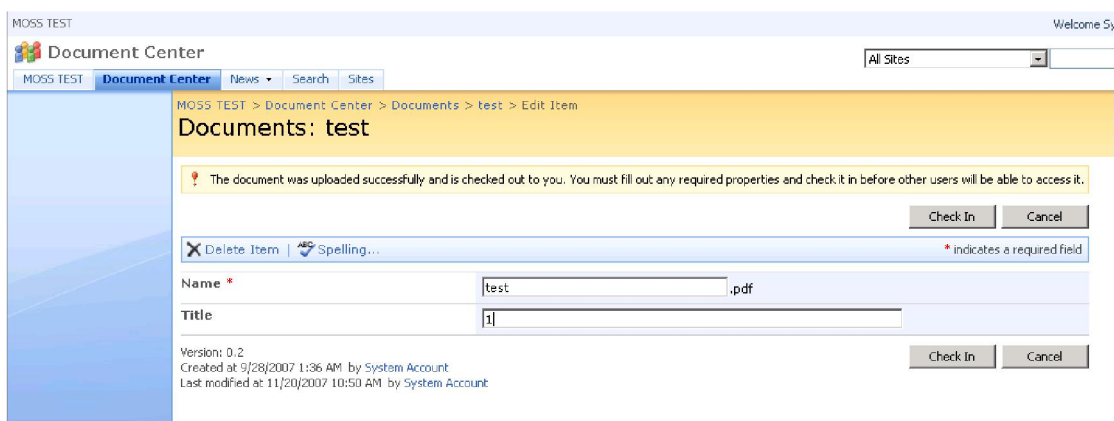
MOSS TEST

Welcome Sy

Document Center

All Sites

MOSS TEST | Document Center | News | Search | Sites

MOSS TEST > Document Center > Documents > test > Edit Item

Documents: test

The document was uploaded successfully and is checked out to you. You must fill out any required properties and check it in before other users will be able to access it.

Check In | Cancel

Delete Item | Spelling...

* indicates a required field

Name * test .pdf

Title 1

Version: 0.2
Created at 9/28/2007 1:36 AM by System Account
Last modified at 11/20/2007 10:50 AM by System Account

Check In | Cancel